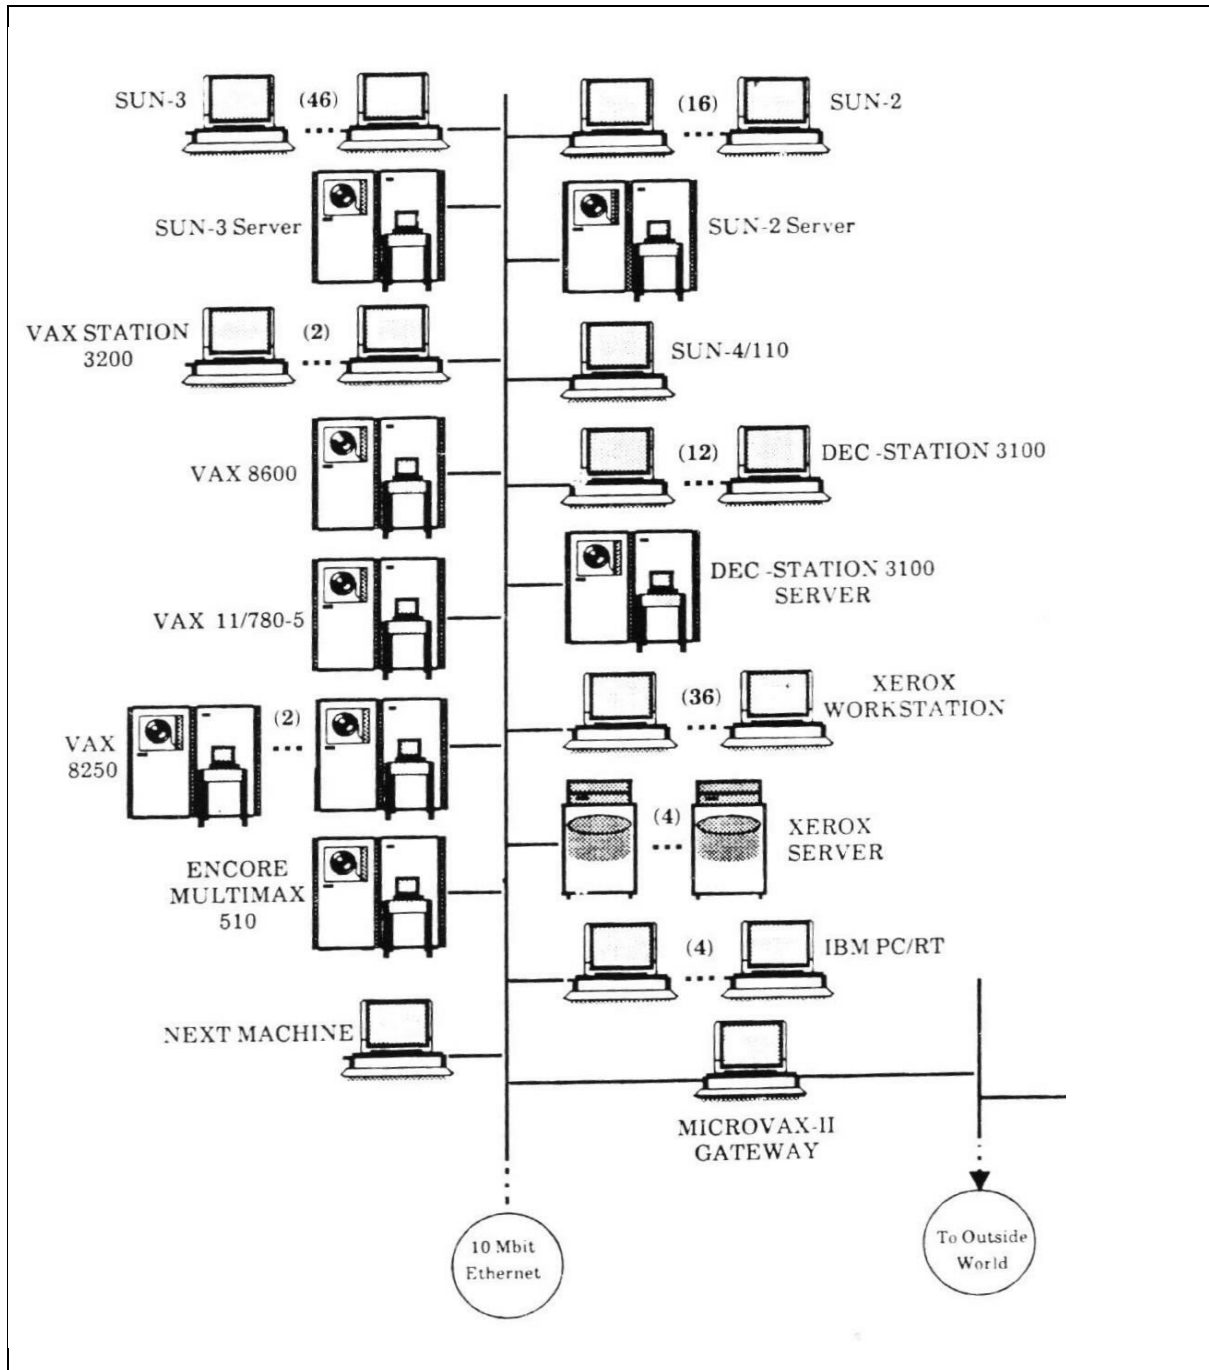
SUN-3 (46)

(16) SUN-2

SUN-3 Server

SUN-2 Server

VAX STATION 3200 (2)

SUN-4/110

VAX 8600

(12) DEC -STATION 3100

VAX 11/780-5

DEC -STATION 3100 SERVER

(36) XEROX WORKSTATION

VAX 8250 (2)

(4) XEROX SERVER

ENCORE MULTIMAX 510

(4) IBM PC/RT

NEXT MACHINE

MICROVAX-II GATEWAY

10 Mbit Ethernet

To Outside World